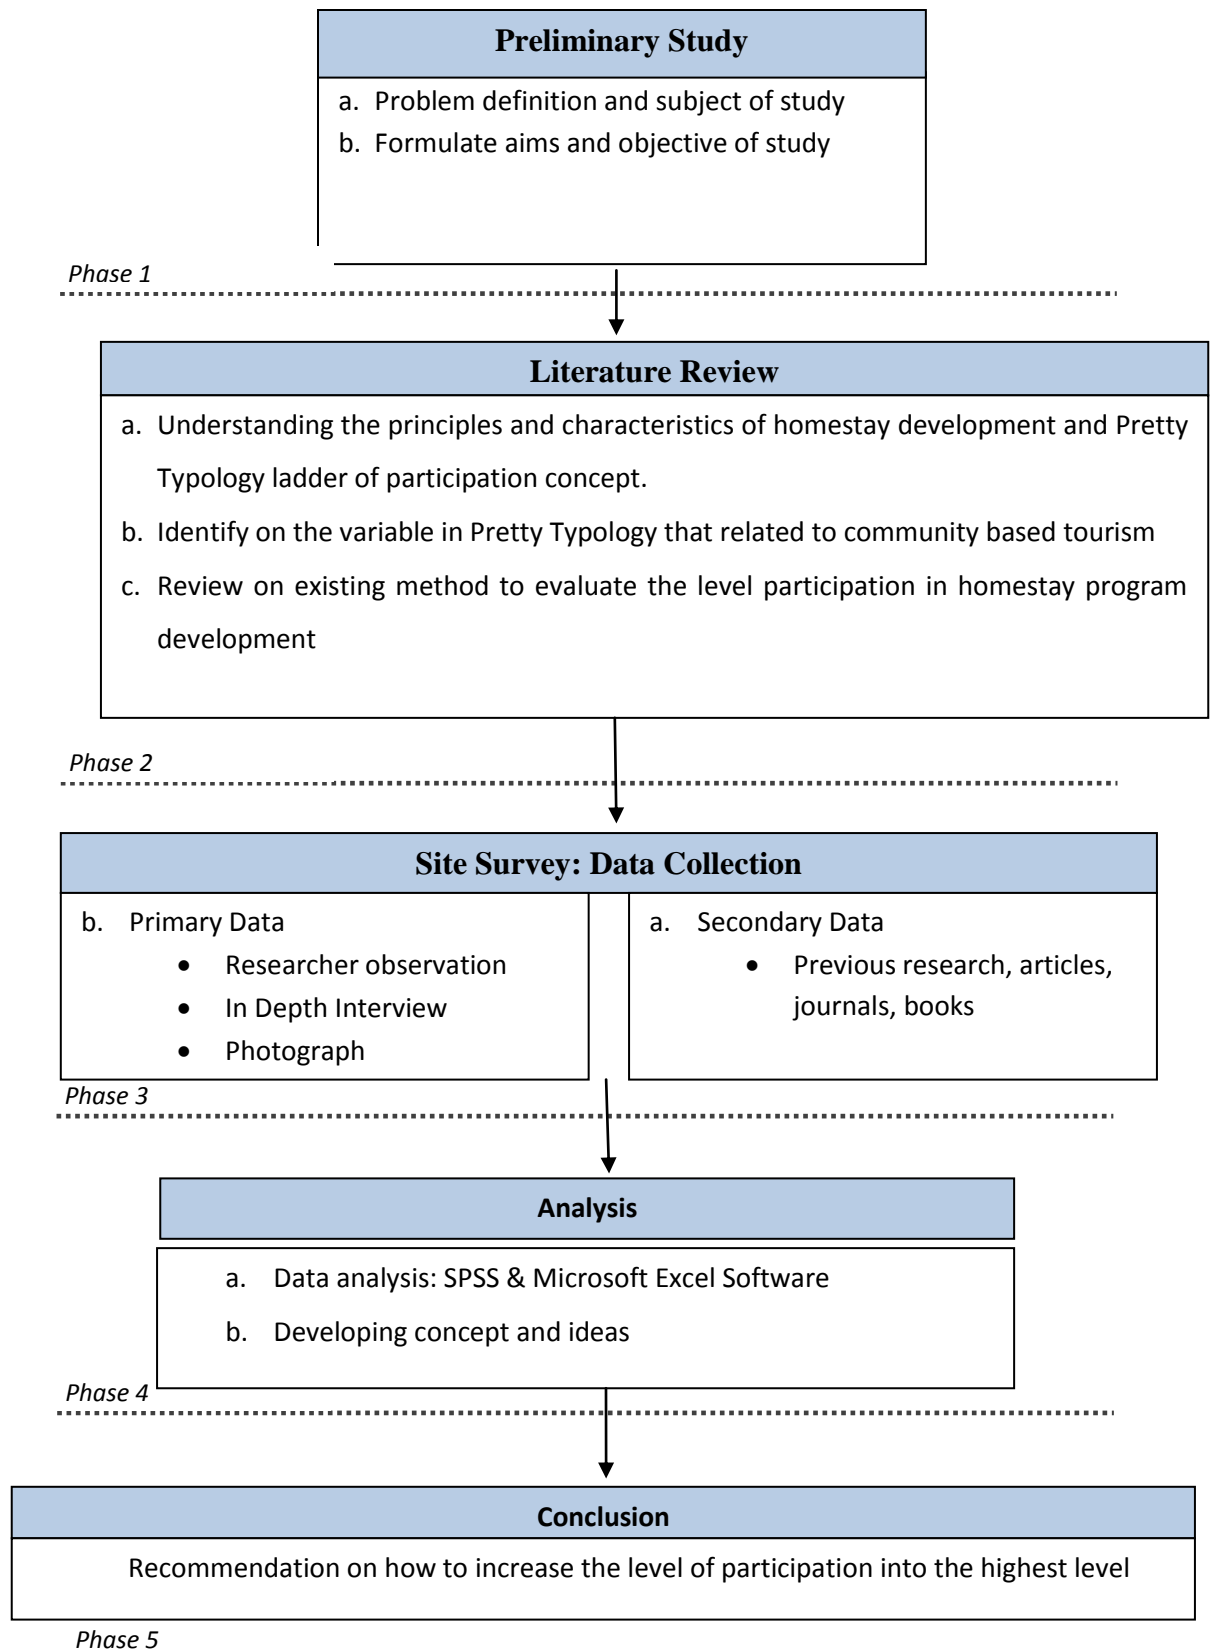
Preliminary Study

a. Problem definition and subject of study
b. Formulate aims and objective of study

Phase 1

Literature Review

a. Understanding the principles and characteristics of homestay development and Pretty Typology ladder of participation concept.
b. Identify on the variable in Pretty Typology that related to community based tourism
c. Review on existing method to evaluate the level participation in homestay program development

Phase 2

Site Survey: Data Collection

b. Primary Data
- Researcher observation
- In Depth Interview
- Photograph

a. Secondary Data
- Previous research, articles, journals, books

Phase 3

Analysis

a. Data analysis: SPSS & Microsoft Excel Software
b. Developing concept and ideas

Phase 4

Conclusion

Recommendation on how to increase the level of participation into the highest level

Phase 5